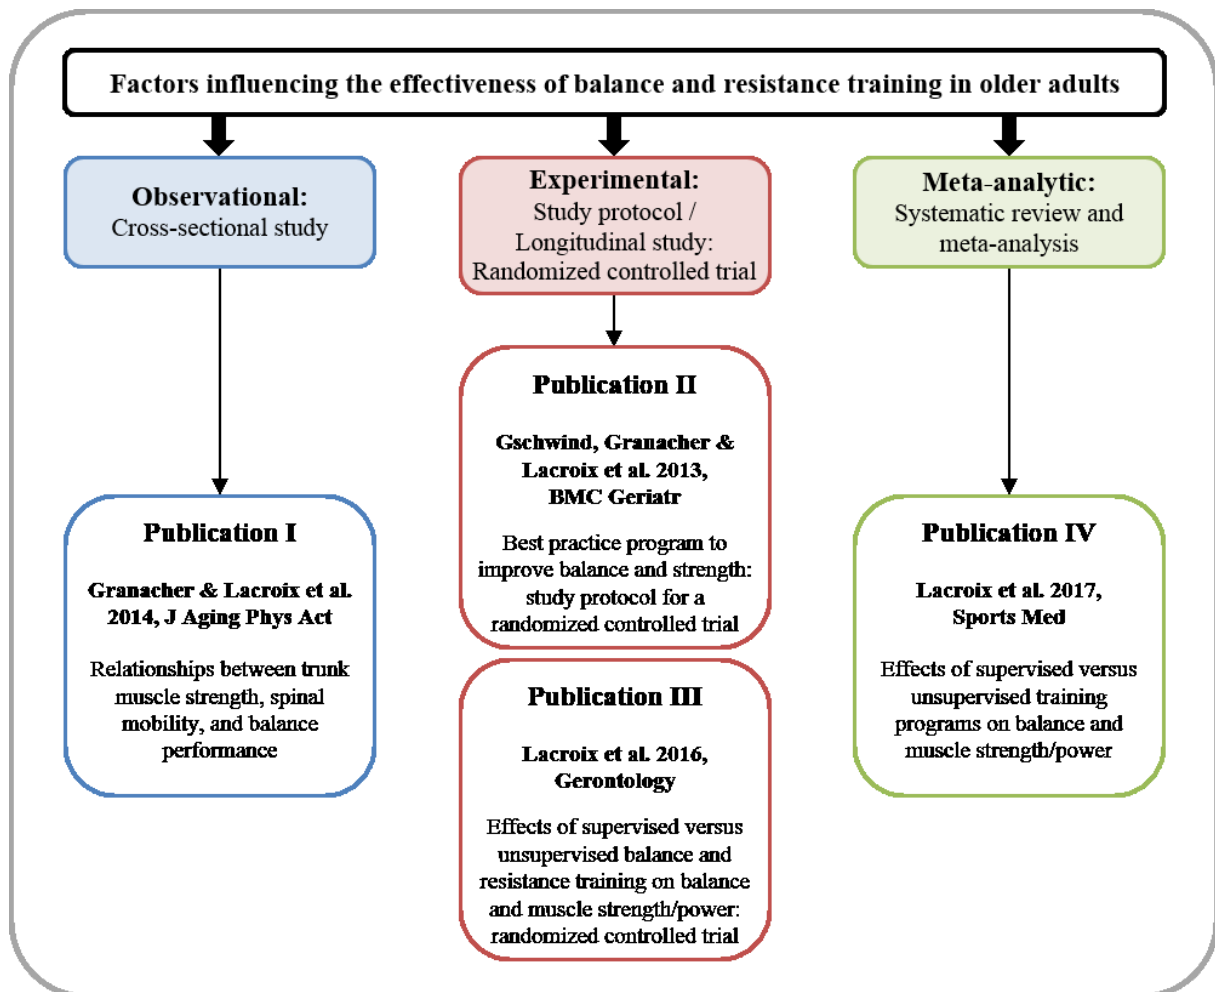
Factors influencing the effectiveness of balance and resistance training in older adults

Observational:
Cross-sectional study

Publication I

Granacher & Lacroix et al. 2014, J Aging Phys Act

Relationships between trunk muscle strength, spinal mobility, and balance performance

Experimental:
Study protocol / Longitudinal study: Randomized controlled trial

Publication II

Gschwind, Granacher & Lacroix et al. 2013, BMC Geriatr

Best practice program to improve balance and strength: study protocol for a randomized controlled trial

Publication III

Lacroix et al. 2016, Gerontology

Effects of supervised versus unsupervised balance and resistance training on balance and muscle strength/power: randomized controlled trial

Meta-analytic:
Systematic review and meta-analysis

Publication IV

Lacroix et al. 2017, Sports Med

Effects of supervised versus unsupervised training programs on balance and muscle strength/power